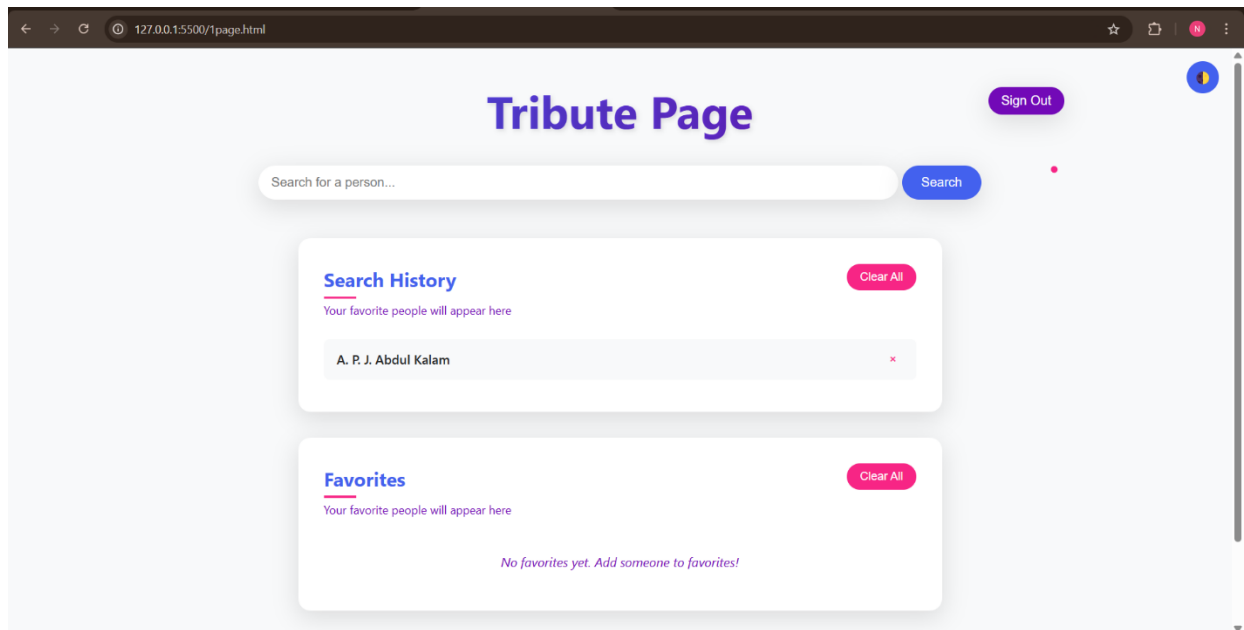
127.0.0.1:5500/1page.html

N

Tribute Page

Sign Out

Search for a person...

Search

Search History

Clear All

Your favorite people will appear here

A. P. J. Abdul Kalam

×

Favorites

Clear All

Your favorite people will appear here

No favorites yet. Add someone to favorites!